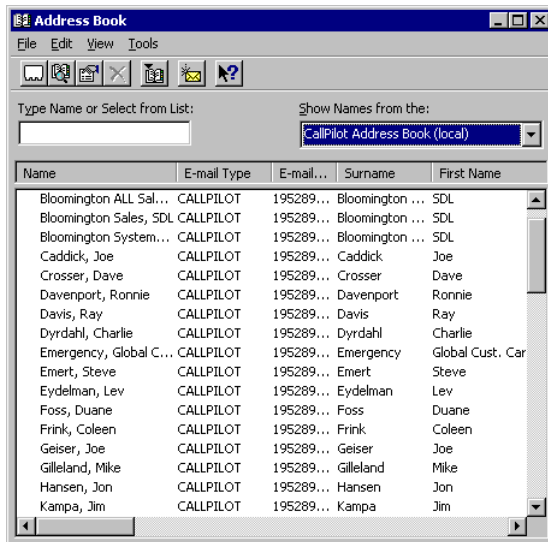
Address Book

File Edit View Tools

Type Name or Select from List:

Show Names from the:

CallPilot Address Book (local)

| Name | E-mail Type | E-mail... | Surname | First Name |
|---|---|---|---|---|
| Bloomington ALL Sal... | CALLPILOT | 195289... | Bloomington ... | SDL |
| Bloomington Sales, SDL | CALLPILOT | 195289... | Bloomington ... | SDL |
| Bloomington System... | CALLPILOT | 195289... | Bloomington ... | SDL |
| Caddick, Joe | CALLPILOT | 195289... | Caddick | Joe |
| Crosser, Dave | CALLPILOT | 195289... | Crosser | Dave |
| Davenport, Ronnie | CALLPILOT | 195289... | Davenport | Ronnie |
| Davis, Ray | CALLPILOT | 195289... | Davis | Ray |
| Dyrdahl, Charlie | CALLPILOT | 195289... | Dyrdahl | Charlie |
| Emergency, Global C... | CALLPILOT | 195289... | Emergency | Global Cust. Car |
| Emert, Steve | CALLPILOT | 195289... | Emert | Steve |
| Eydelman, Lev | CALLPILOT | 195289... | Eydelman | Lev |
| Foss, Duane | CALLPILOT | 195289... | Foss | Duane |
| Frink, Coleen | CALLPILOT | 195289... | Frink | Coleen |
| Geiser, Joe | CALLPILOT | 195289... | Geiser | Joe |
| Gilleland, Mike | CALLPILOT | 195289... | Gilleland | Mike |
| Hansen, Jon | CALLPILOT | 195289... | Hansen | Jon |
| Kampa, Jim | CALLPILOT | 195289... | Kampa | Jim |